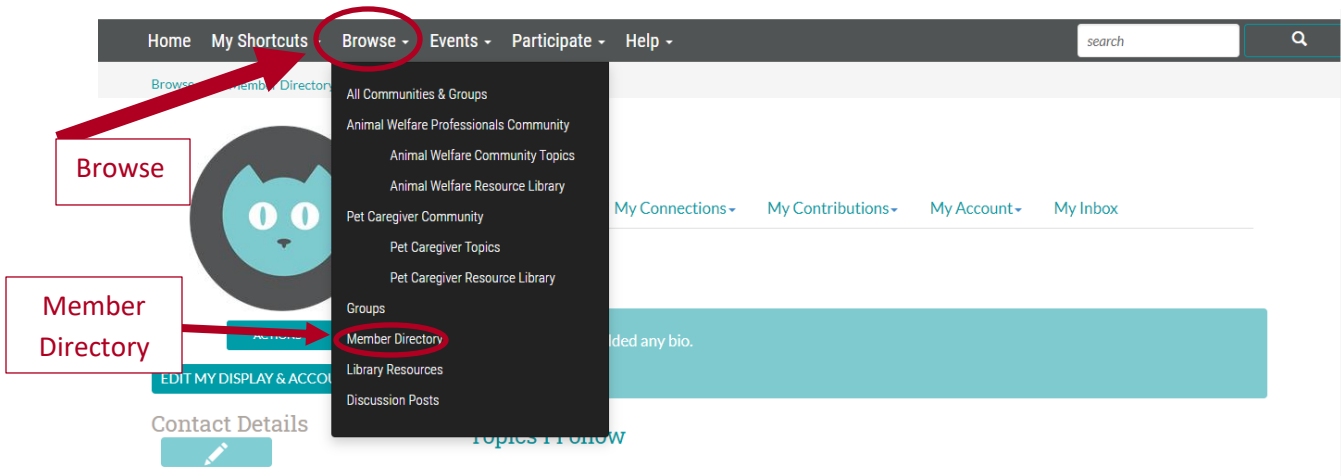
Home My Shortcuts Browse Events Participate Help

search

Browse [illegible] Member Directory

All Communities & Groups
Animal Welfare Professionals Community
Animal Welfare Community Topics
Animal Welfare Resource Library
Pet Caregiver Community
Pet Caregiver Topics
Pet Caregiver Resource Library
Groups
Member Directory
Library Resources
Discussion Posts

Browse

Member Directory

My Connections My Contributions My Account My Inbox

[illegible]dded any bio.

EDIT MY DISPLAY & ACCOU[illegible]

Contact Details

Topics I Follow